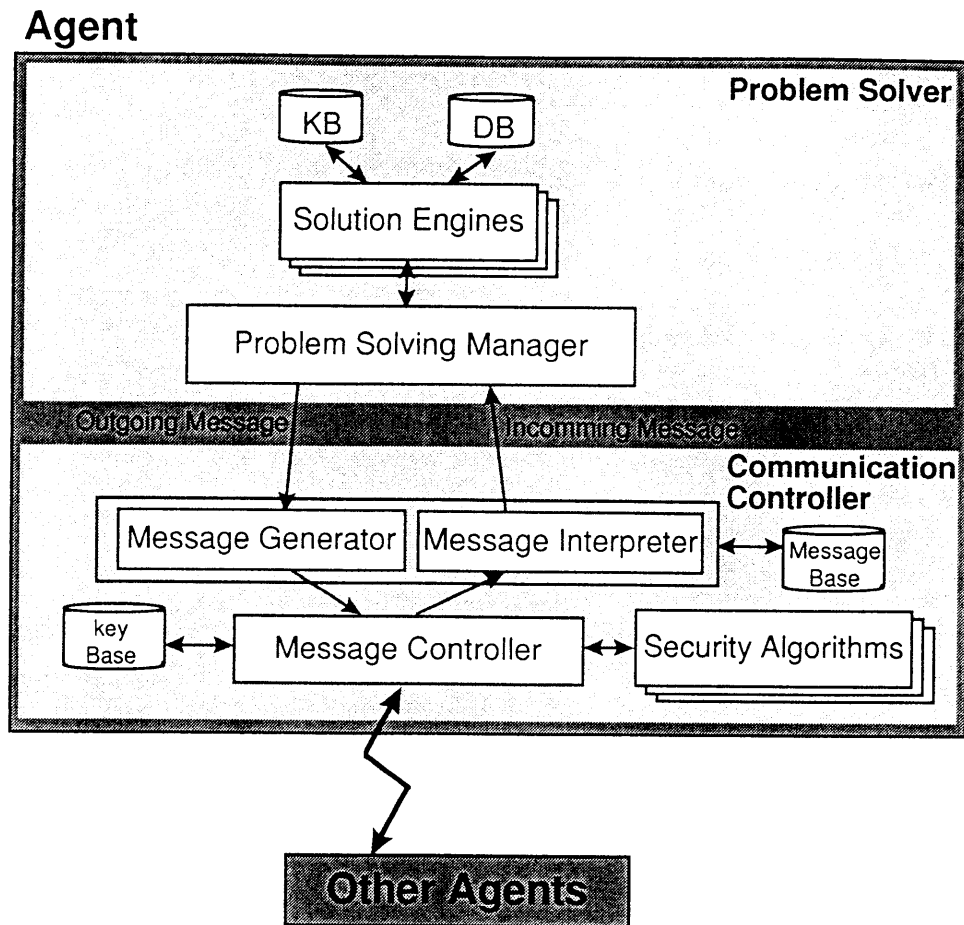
Agent

Problem Solver

KB

DB

Solution Engines

Problem Solving Manager

Outgoing Message

Incomming Message

Communication Controller

Message Generator

Message Interpreter

Message Base

key Base

Message Controller

Security Algorithms

Other Agents